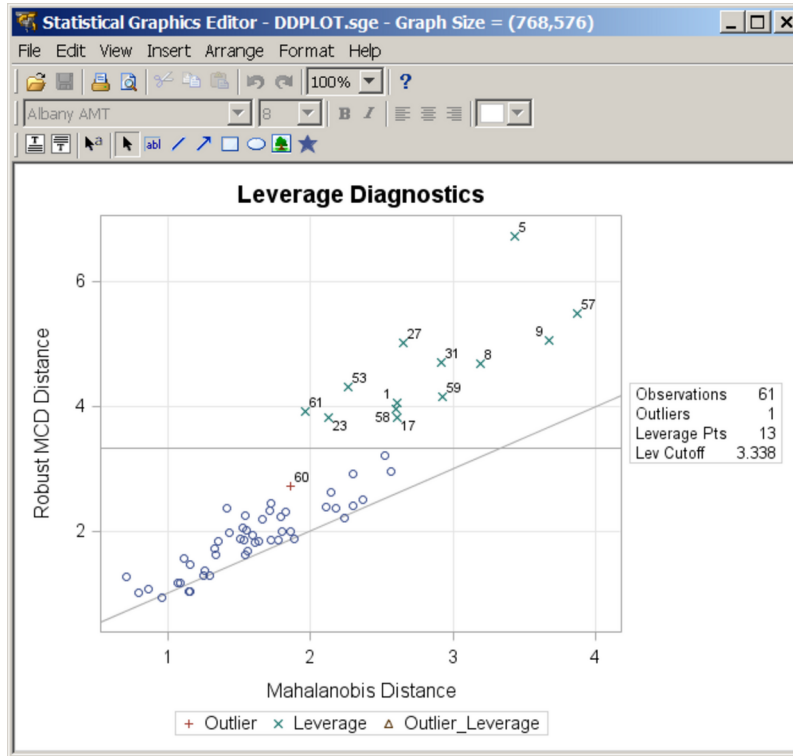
Statistical Graphics Editor - DDPLOT.sge - Graph Size = (768,576)

File Edit View Insert Arrange Format Help

100%

Albany AMT 8 B I

Leverage Diagnostics

Robust MCD Distance

Mahalanobis Distance

6

4

2

1 2 3 4

5
57
9
27
31
8
53
59
1
61
58
17
23
60

| Observations | 61 |
|---|---|
| Outliers | 1 |
| Leverage Pts | 13 |
| Lev Cutoff | 3.338 |

+ Outlier × Leverage △ Outlier_Leverage